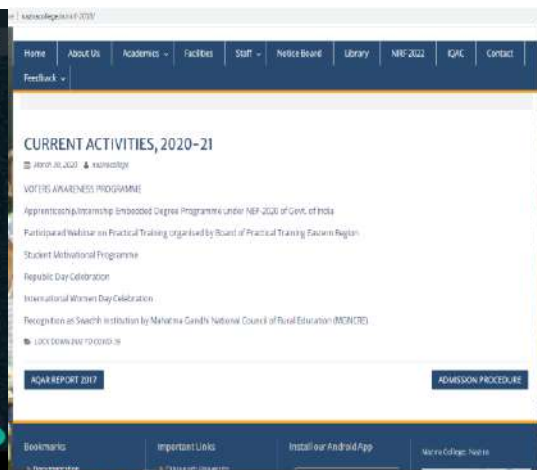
kazinacollege.in/nirf-2020/

Home | About Us | Academics | Facilities | Staff | Notice Board | Library | NIRF 2022 | IQAC | Contact | Feedback

CURRENT ACTIVITIES, 2020-21

March 30, 2020 kazinacollege

VOTERS AWARENESS PROGRAMME

Apprenticeship/Internship Embedded Degree Programme Under NEP-2020 of Govt. of India

Participated Webinar on Practical Training organised by Board of Practical Training Eastern Region

Student Motivational Programme

Republic Day Celebration

International Women Day Celebration

Recognition as Swachh Institution by Mahatma Gandhi National Council of Rural Education (MGNCRE)

LOCK DOWN DUE TO COVID-19

AQAR REPORT 2017

ADMISSION PROCEDURE

Bookmarks

Important Links

Install our Android App

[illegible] College, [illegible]